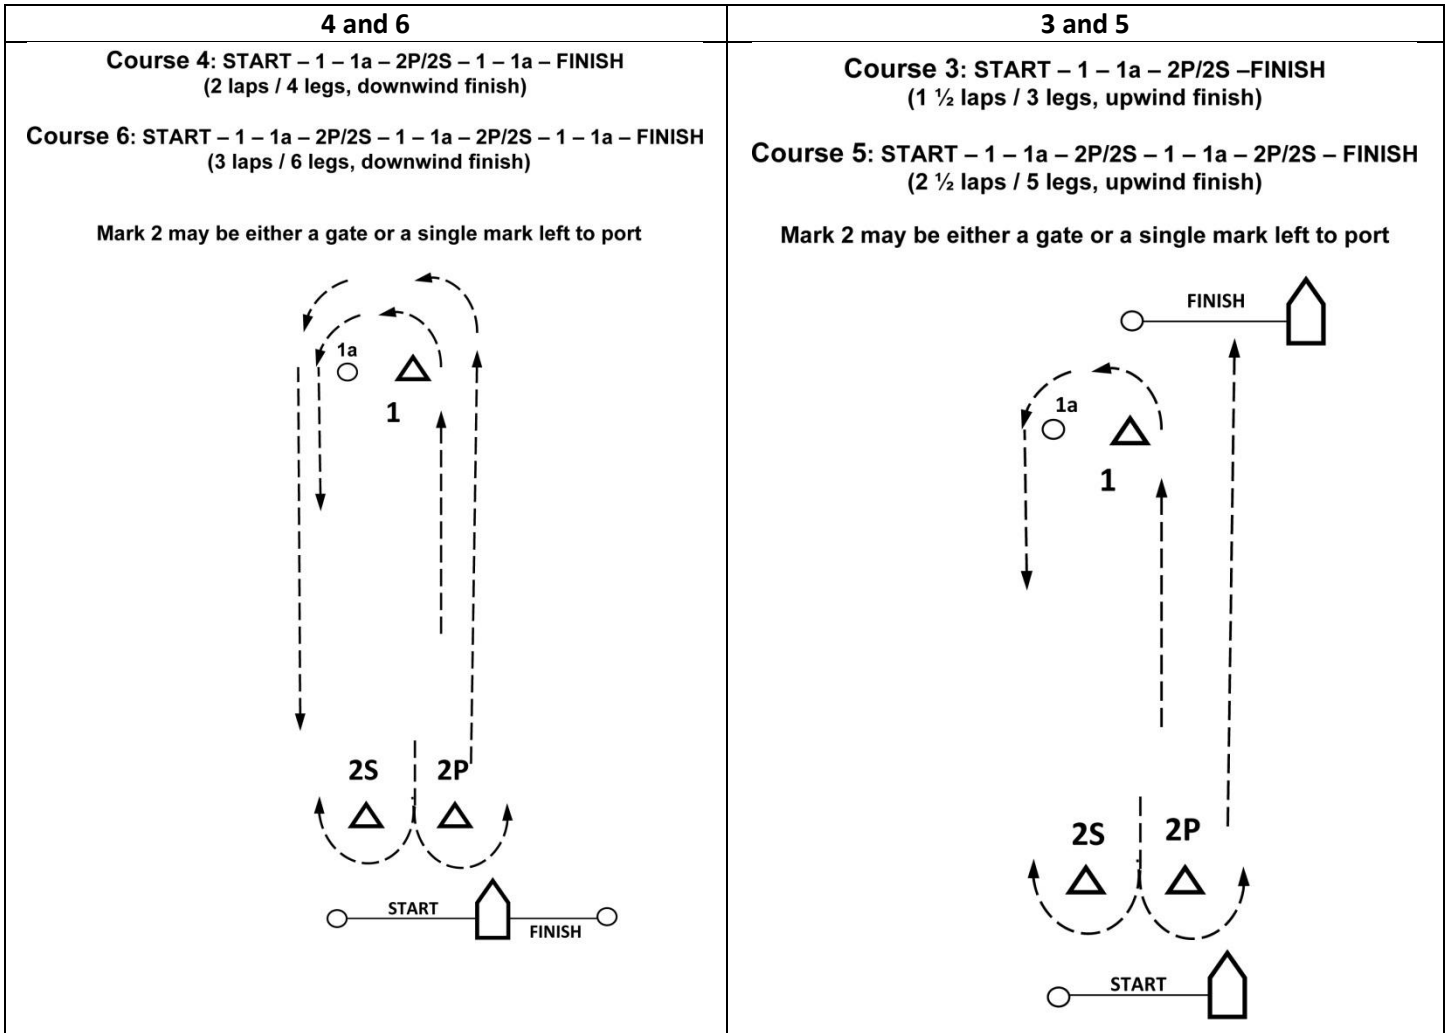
| 4 and 6 | 3 and 5 |
|---|---|
| Course 4: START – 1 – 1a – 2P/2S – 1 – 1a – FINISH (2 laps / 4 legs, downwind finish)<br><br>Course 6: START – 1 – 1a – 2P/2S – 1 – 1a – 2P/2S – 1 – 1a – FINISH (3 laps / 6 legs, downwind finish)<br><br>Mark 2 may be either a gate or a single mark left to port<br><br>1a<br>1<br>2S<br>2P<br>START<br>FINISH | Course 3: START – 1 – 1a – 2P/2S –FINISH (1 ½ laps / 3 legs, upwind finish)<br><br>Course 5: START – 1 – 1a – 2P/2S – 1 – 1a – 2P/2S – FINISH (2 ½ laps / 5 legs, upwind finish)<br><br>Mark 2 may be either a gate or a single mark left to port<br><br>FINISH<br>1a<br>1<br>2S<br>2P<br>START |